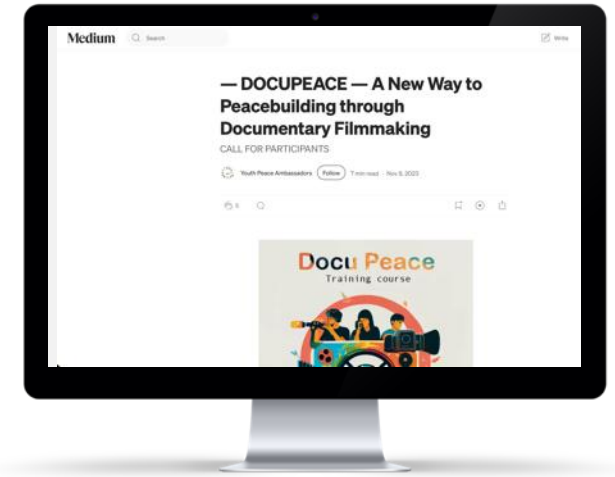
Medium Search Write

— DOCUPEACE — A New Way to Peacebuilding through Documentary Filmmaking

CALL FOR PARTICIPANTS

Youth Peace Ambassadors Follow 7 min read · Nov 9, 2023

6

Docu Peace
Training course